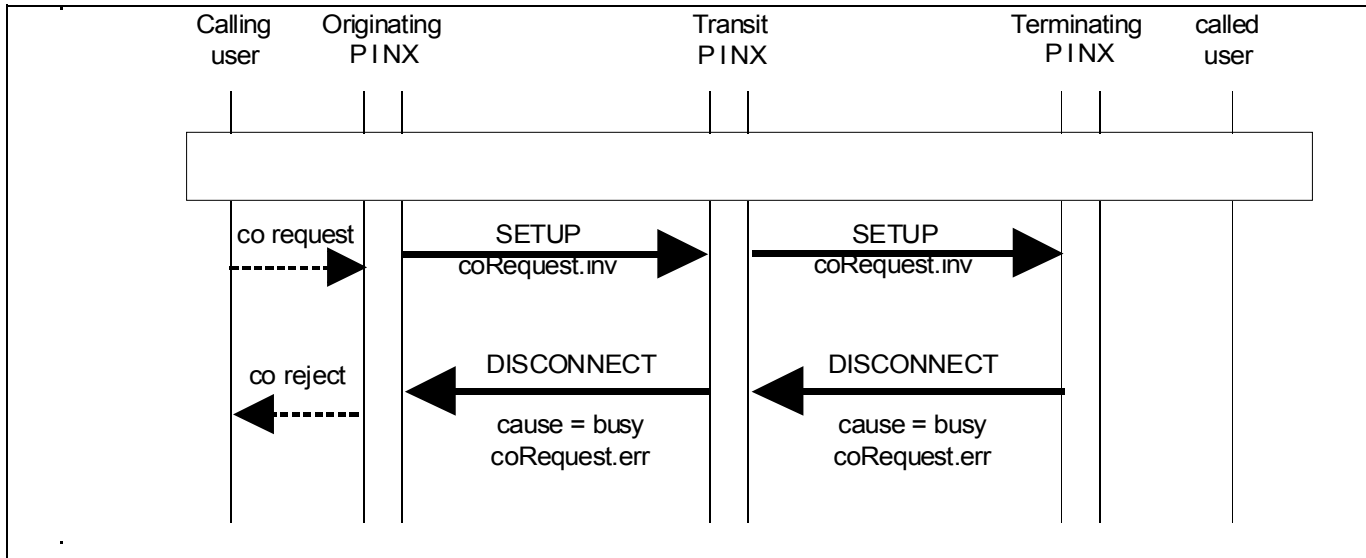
Calling user

Originating PINX

Transit PINX

Terminating PINX

called user

co request

SETUP
coRequest.inv

SETUP
coRequest.inv

co reject

DISCONNECT
cause = busy
coRequest.err

DISCONNECT
cause = busy
coRequest.err